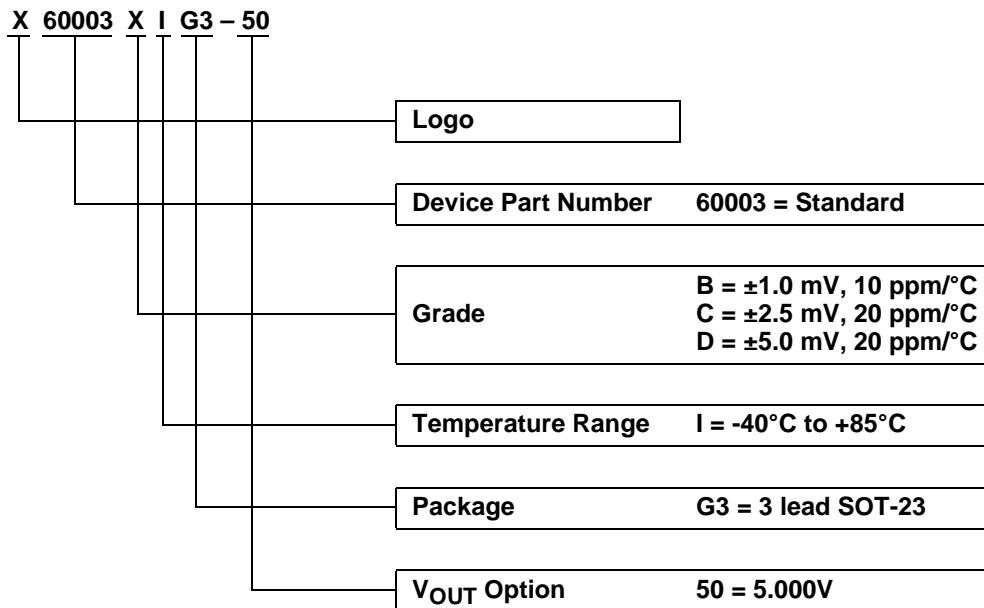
X 60003 X I G3 – 50

Logo

Device Part Number 60003 = Standard

Grade
B = ±1.0 mV, 10 ppm/°C
C = ±2.5 mV, 20 ppm/°C
D = ±5.0 mV, 20 ppm/°C

Temperature Range I = -40°C to +85°C

Package G3 = 3 lead SOT-23

$V_{OUT}$ Option 50 = 5.000V